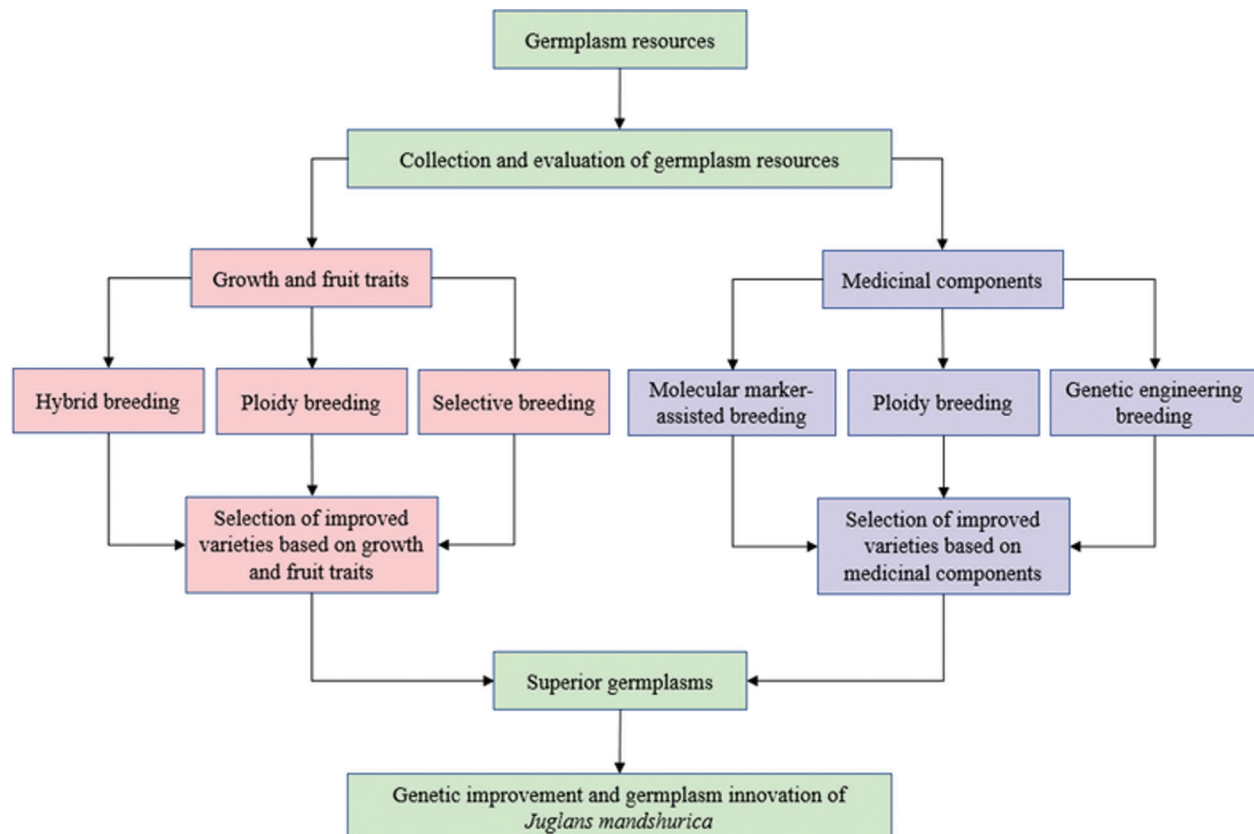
Germplasm resources

Collection and evaluation of germplasm resources

Growth and fruit traits

Medicinal components

Hybrid breeding

Ploidy breeding

Selective breeding

Molecular marker-assisted breeding

Ploidy breeding

Genetic engineering breeding

Selection of improved varieties based on growth and fruit traits

Selection of improved varieties based on medicinal components

Superior germplasms

Genetic improvement and germplasm innovation of *Juglans mandshurica*